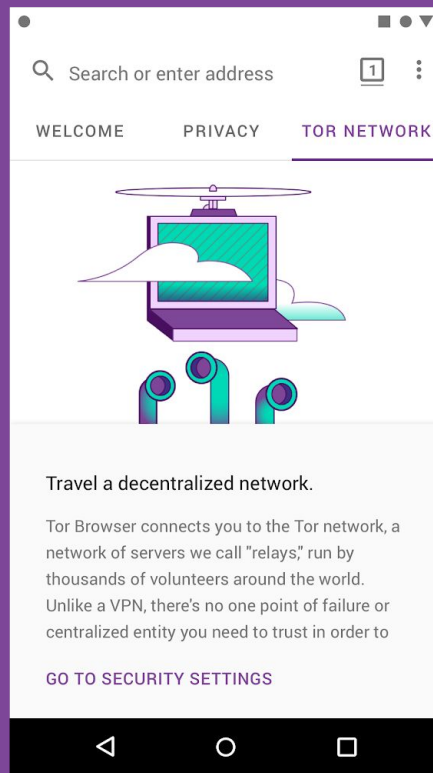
Search or enter address

1

WELCOME

PRIVACY

TOR NETWORK

Travel a decentralized network.

Tor Browser connects you to the Tor network, a network of servers we call "relays," run by thousands of volunteers around the world. Unlike a VPN, there's no one point of failure or centralized entity you need to trust in order to

GO TO SECURITY SETTINGS